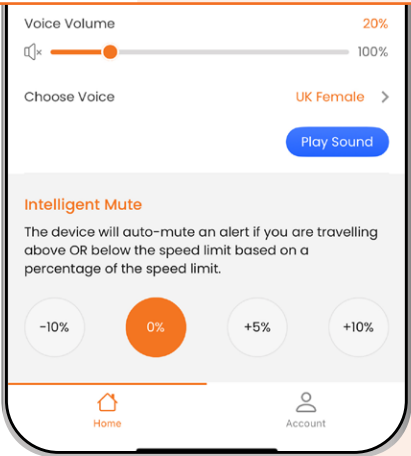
Voice Volume
20%
100%

Choose Voice
UK Female

Play Sound

Intelligent Mute

The device will auto-mute an alert if you are travelling above OR below the speed limit based on a percentage of the speed limit.

-10%
0%
+5%
+10%

Home
Account